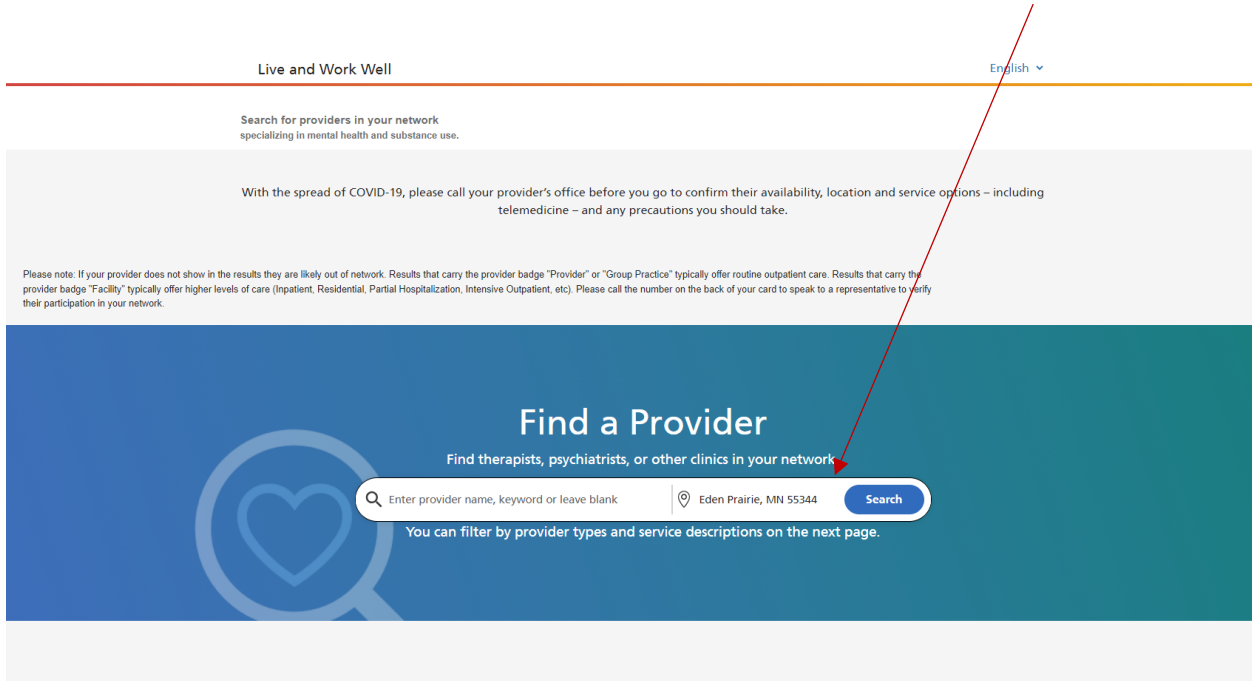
Live and Work Well

English

Search for providers in your network
specializing in mental health and substance use.

With the spread of COVID-19, please call your provider's office before you go to confirm their availability, location and service options – including telemedicine – and any precautions you should take.

Please note: If your provider does not show in the results they are likely out of network. Results that carry the provider badge "Provider" or "Group Practice" typically offer routine outpatient care. Results that carry the provider badge "Facility" typically offer higher levels of care (Inpatient, Residential, Partial Hospitalization, Intensive Outpatient, etc). Please call the number on the back of your card to speak to a representative to verify their participation in your network.

Find a Provider

Find therapists, psychiatrists, or other clinics in your network

Enter provider name, keyword or leave blank

Eden Prairie, MN 55344

Search

You can filter by provider types and service descriptions on the next page.